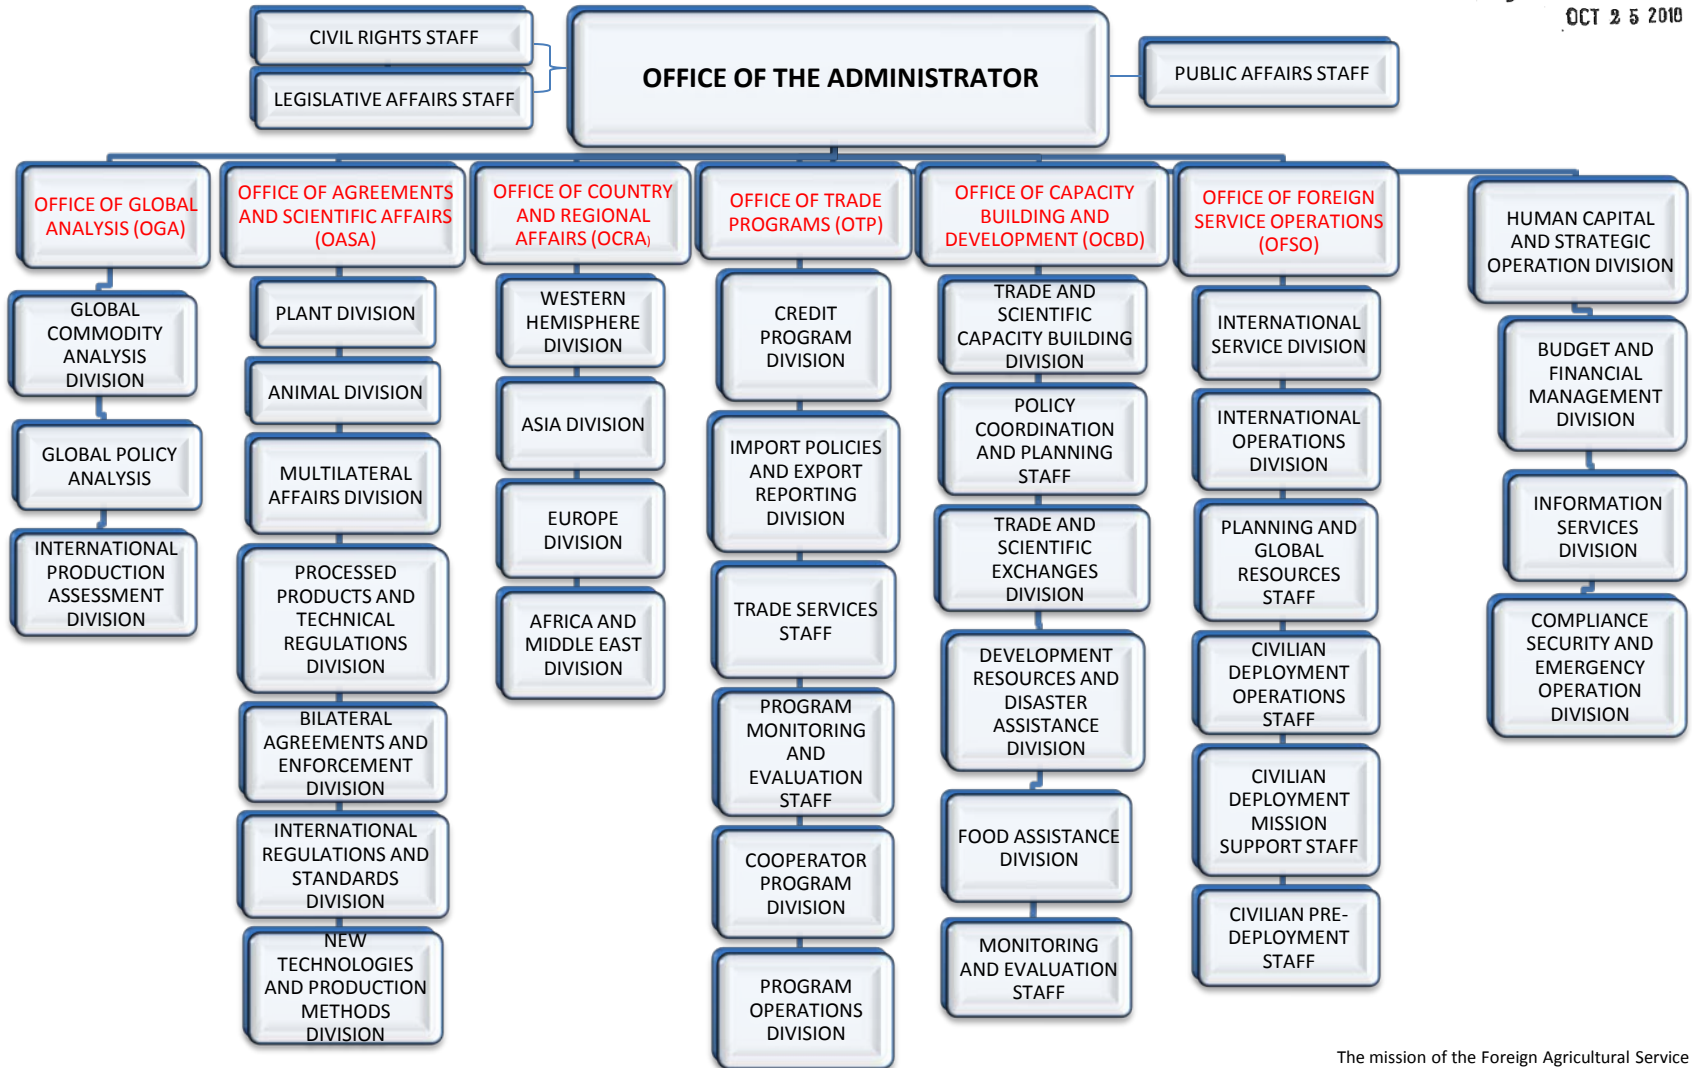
OCT 2 5 2010

CIVIL RIGHTS STAFF

LEGISLATIVE AFFAIRS STAFF

OFFICE OF THE ADMINISTRATOR

PUBLIC AFFAIRS STAFF

OFFICE OF GLOBAL ANALYSIS (OGA)

GLOBAL COMMODITY ANALYSIS DIVISION

GLOBAL POLICY ANALYSIS

INTERNATIONAL PRODUCTION ASSESSMENT DIVISION

OFFICE OF AGREEMENTS AND SCIENTIFIC AFFAIRS (OASA)

PLANT DIVISION

ANIMAL DIVISION

MULTILATERAL AFFAIRS DIVISION

PROCESSED PRODUCTS AND TECHNICAL REGULATIONS DIVISION

BILATERAL AGREEMENTS AND ENFORCEMENT DIVISION

INTERNATIONAL REGULATIONS AND STANDARDS DIVISION

NEW TECHNOLOGIES AND PRODUCTION METHODS DIVISION

OFFICE OF COUNTRY AND REGIONAL AFFAIRS (OCRA)

WESTERN HEMISPHERE DIVISION

ASIA DIVISION

EUROPE DIVISION

AFRICA AND MIDDLE EAST DIVISION

OFFICE OF TRADE PROGRAMS (OTP)

CREDIT PROGRAM DIVISION

IMPORT POLICIES AND EXPORT REPORTING DIVISION

TRADE SERVICES STAFF

PROGRAM MONITORING AND EVALUATION STAFF

COOPERATOR PROGRAM DIVISION

PROGRAM OPERATIONS DIVISION

OFFICE OF CAPACITY BUILDING AND DEVELOPMENT (OCBD)

TRADE AND SCIENTIFIC CAPACITY BUILDING DIVISION

POLICY COORDINATION AND PLANNING STAFF

TRADE AND SCIENTIFIC EXCHANGES DIVISION

DEVELOPMENT RESOURCES AND DISASTER ASSISTANCE DIVISION

FOOD ASSISTANCE DIVISION

MONITORING AND EVALUATION STAFF

OFFICE OF FOREIGN SERVICE OPERATIONS (OFSO)

INTERNATIONAL SERVICE DIVISION

INTERNATIONAL OPERATIONS DIVISION

PLANNING AND GLOBAL RESOURCES STAFF

CIVILIAN DEPLOYMENT OPERATIONS STAFF

CIVILIAN DEPLOYMENT MISSION SUPPORT STAFF

CIVILIAN PRE-DEPLOYMENT STAFF

HUMAN CAPITAL AND STRATEGIC OPERATION DIVISION

BUDGET AND FINANCIAL MANAGEMENT DIVISION

INFORMATION SERVICES DIVISION

COMPLIANCE SECURITY AND EMERGENCY OPERATION DIVISION

The mission of the Foreign Agricultural Service